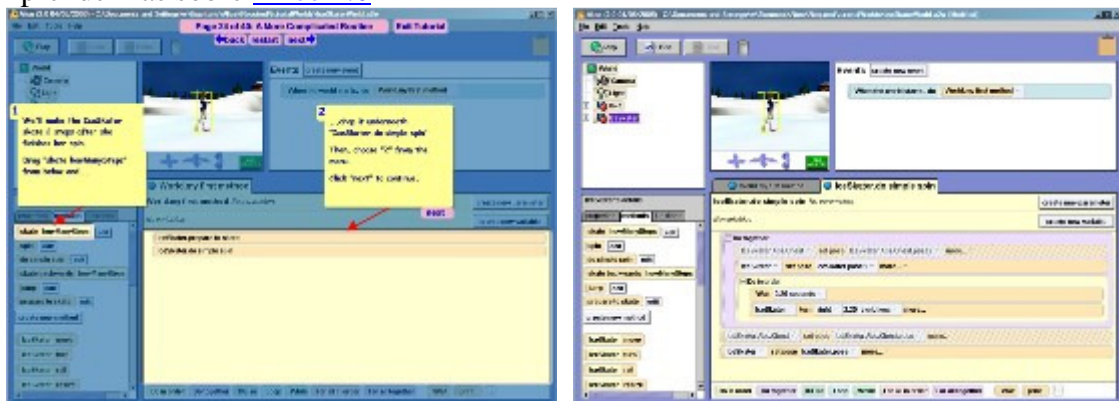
Page 28 of 48: A More Complicated Routine

Exit Tutorial

Back Restart Next

Play

Events

When the world starts, do World.my first method

1

We'll make the IceSkater skate 2 lengths after she finishes her spin.

Drag "skate howManySteps" from below and

2

...drop it underneath "IceSkater do simple spin"

Then, choose "2" from the menu.

Click "next" to continue.

World.my first method

IceSkater.prepare to skate

IceSkater.do simple spin

skate howManySteps

spin

Next

World

Camera

Light

iceSkater.do simple spin

Do together

Do in order

Wait

IceSkater turn

Do Nothing

Loop

While

If/Else

For all in order

For all together

Wait

print

create new parameter

create new variable

create new method

create new event